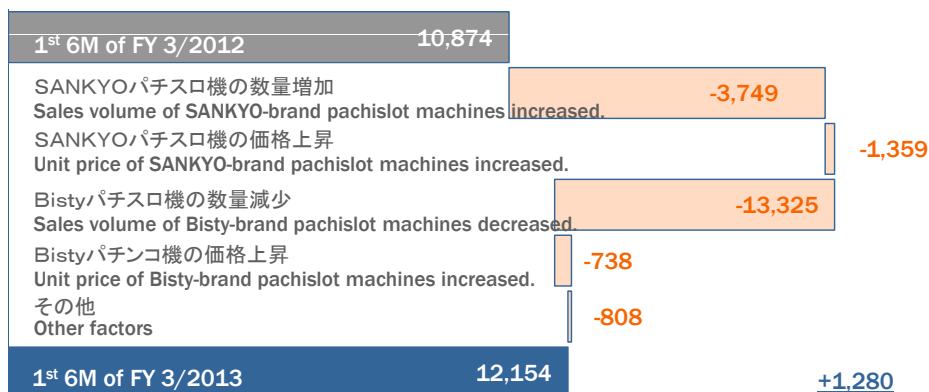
1st 6M of FY 3/2012 10,874

SANKYOパチスロ機の数量増加
Sales volume of SANKYO-brand pachislot machines increased. -3,749

SANKYOパチスロ機の価格上昇
Unit price of SANKYO-brand pachislot machines increased. -1,359

Bistyパチスロ機の数量減少
Sales volume of Bisty-brand pachislot machines decreased. -13,325

Bistyパチンコ機の価格上昇
Unit price of Bisty-brand pachislot machines increased. -738

その他
Other factors -808

1st 6M of FY 3/2013 12,154

+1,280